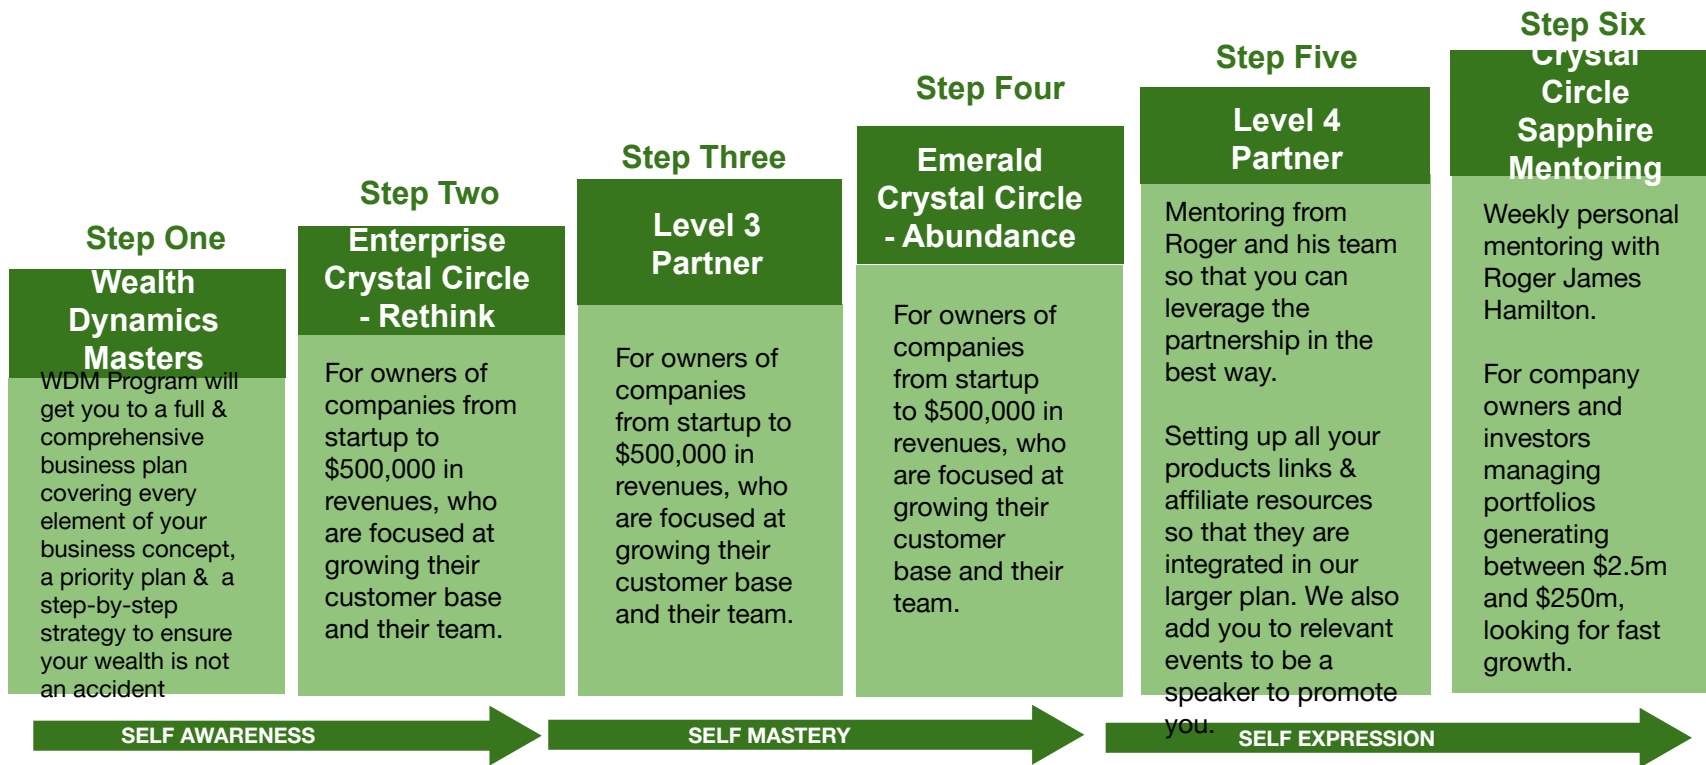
Step One
Wealth Dynamics Masters
WDM Program will get you to a full & comprehensive business plan covering every element of your business concept, a priority plan & a step-by-step strategy to ensure your wealth is not an accident

Step Two
Enterprise Crystal Circle - Rethink
For owners of companies from startup to $500,000 in revenues, who are focused at growing their customer base and their team.

Step Three
Level 3 Partner
For owners of companies from startup to $500,000 in revenues, who are focused at growing their customer base and their team.

Step Four
Emerald Crystal Circle - Abundance
For owners of companies from startup to $500,000 in revenues, who are focused at growing their customer base and their team.

Step Five
Level 4 Partner
Mentoring from Roger and his team so that you can leverage the partnership in the best way.

Setting up all your products links & affiliate resources so that they are integrated in our larger plan. We also add you to relevant events to be a speaker to promote you.

Step Six
Crystal Circle Sapphire Mentoring
Weekly personal mentoring with Roger James Hamilton.

For company owners and investors managing portfolios generating between $2.5m and $250m, looking for fast growth.

SELF AWARENESS
SELF MASTERY
SELF EXPRESSION